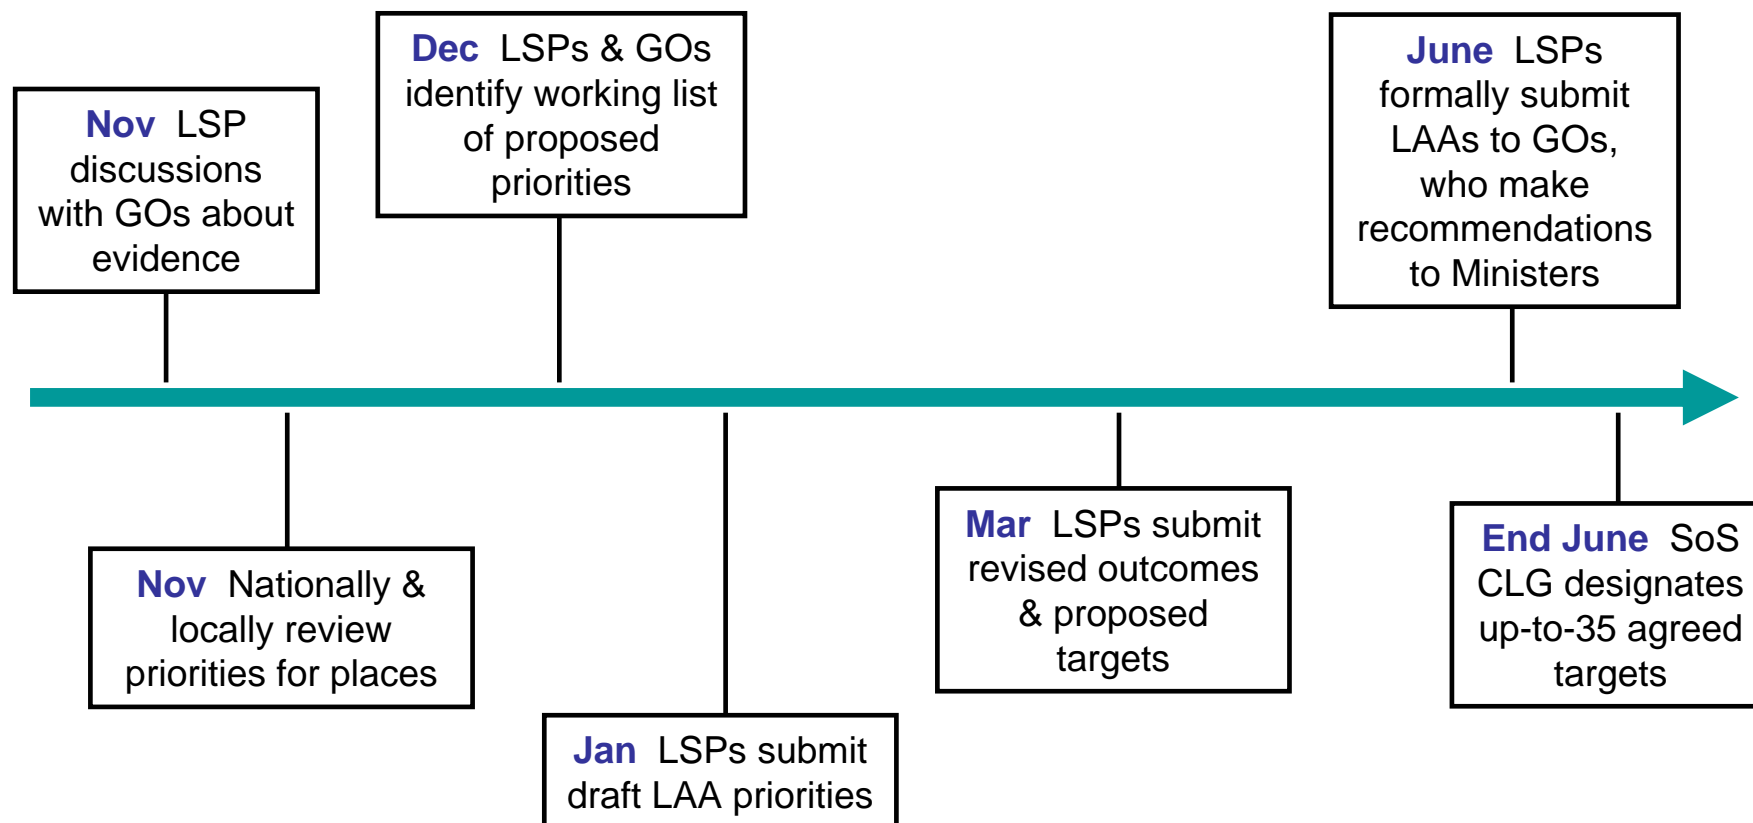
**Nov** LSP discussions with GOs about evidence

**Nov** Nationally & locally review priorities for places

**Dec** LSPs & GOs identify working list of proposed priorities

**Jan** LSPs submit draft LAA priorities

**Mar** LSPs submit revised outcomes & proposed targets

**June** LSPs formally submit LAAs to GOs, who make recommendations to Ministers

**End June** SoS CLG designates up-to-35 agreed targets